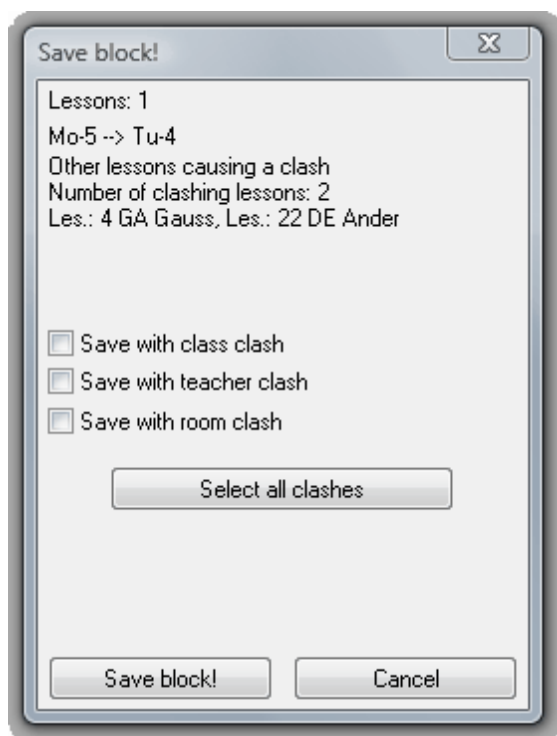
Save block!

Lessons: 1

Mo-5 --> Tu-4
Other lessons causing a clash
Number of clashing lessons: 2
Les.: 4 GA Gauss, Les.: 22 DE Ander

Save with class clash
Save with teacher clash
Save with room clash

Select all clashes

Save block!
Cancel